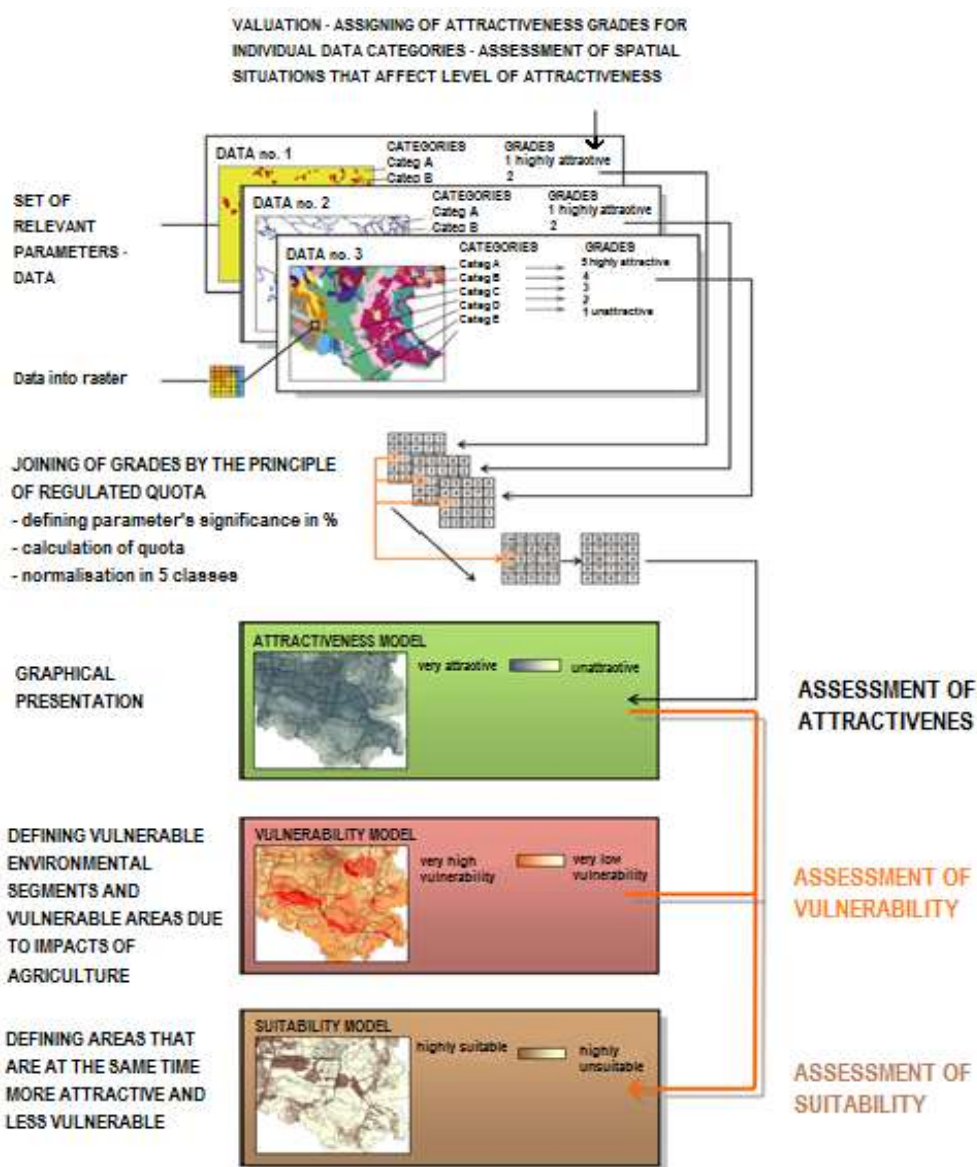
VALUATION - ASSIGNING OF ATTRACTIVENESS GRADES FOR INDIVIDUAL DATA CATEGORIES - ASSESSMENT OF SPATIAL SITUATIONS THAT AFFECT LEVEL OF ATTRACTIVENESS

DATA no. 1
CATEGORIES
Categ A
Categ B
GRADES
1 highly attractive
2

DATA no. 2
CATEGORIES
Categ A
Categ B
GRADES
1 highly attractive
2

DATA no. 3
CATEGORIES
Categ A
Categ B
Categ C
Categ D
Categ E
GRADES
5 highly attractive
4
3
2
1 unattractive

SET OF RELEVANT PARAMETERS - DATA

Data into raster

JOINING OF GRADES BY THE PRINCIPLE OF REGULATED QUOTA
- defining parameter's significance in %
- calculation of quota
- normalisation in 5 classes

GRAPHICAL PRESENTATION

ATTRACTIVENESS MODEL
very attractive
unattractive

ASSESSMENT OF ATTRACTIVENES

DEFINING VULNERABLE ENVIRONMENTAL SEGMENTS AND VULNERABLE AREAS DUE TO IMPACTS OF AGRICULTURE

VULNERABILITY MODEL
very high vulnerability
very low vulnerability

ASSESSMENT OF VULNERABILITY

DEFINING AREAS THAT ARE AT THE SAME TIME MORE ATTRACTIVE AND LESS VULNERABLE

SUITABILITY MODEL
highly suitable
highly unsuitable

ASSESSMENT OF SUITABILITY